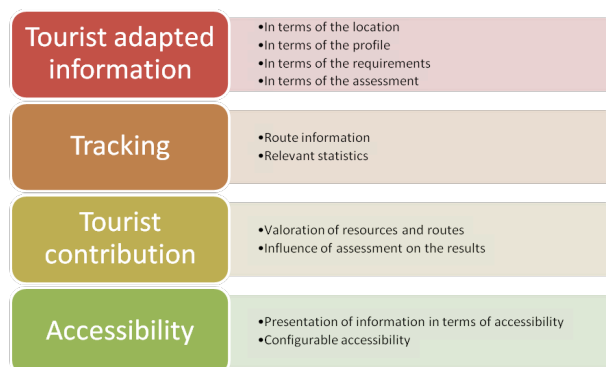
Tourist adapted information

•In terms of the location
•In terms of the profile
•In terms of the requirements
•In terms of the assessment

Tracking

•Route information
•Relevant statistics

Tourist contribution

•Valoration of resources and routes
•Influence of assessment on the results

Accessibility

•Presentation of information in terms of accessibility
•Configurable accessibility